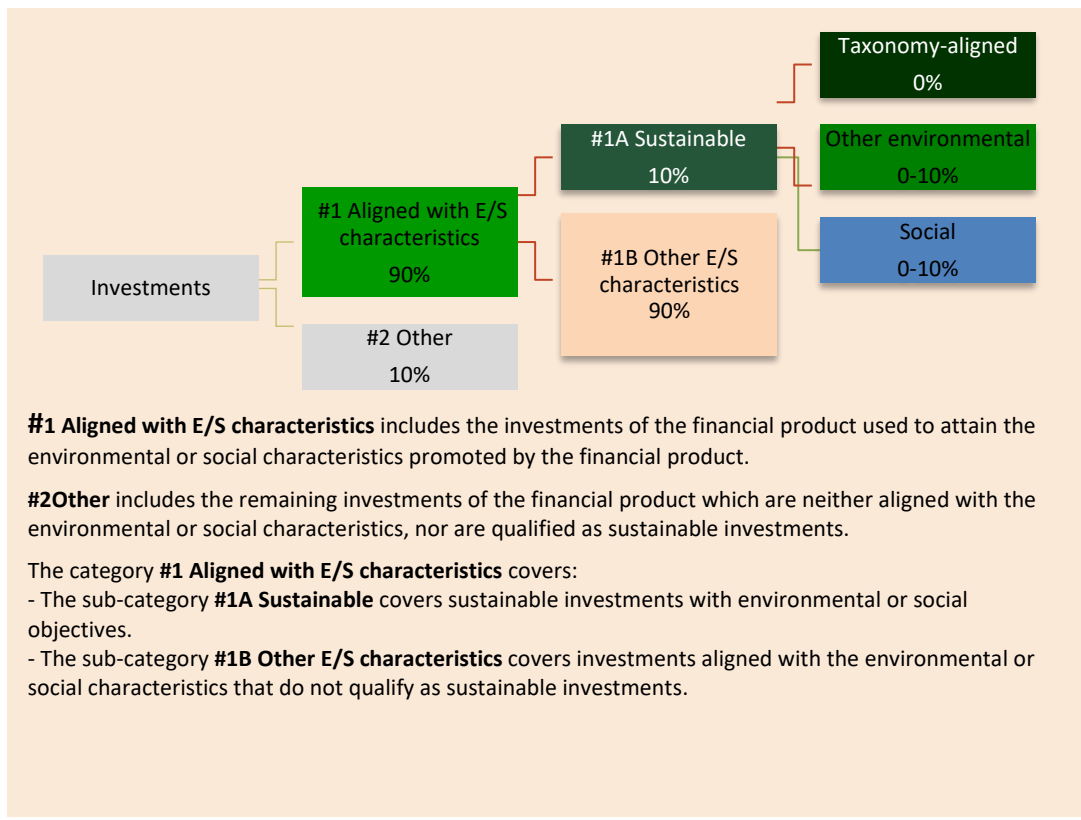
Investments

#1 Aligned with E/S characteristics
90%

#2 Other
10%

#1A Sustainable
10%

#1B Other E/S characteristics
90%

Taxonomy-aligned
0%

Other environmental
0-10%

Social
0-10%

**#1 Aligned with E/S characteristics** includes the investments of the financial product used to attain the environmental or social characteristics promoted by the financial product.

**#2Other** includes the remaining investments of the financial product which are neither aligned with the environmental or social characteristics, nor are qualified as sustainable investments.

The category **#1 Aligned with E/S characteristics** covers:
- The sub-category **#1A Sustainable** covers sustainable investments with environmental or social objectives.
- The sub-category **#1B Other E/S characteristics** covers investments aligned with the environmental or social characteristics that do not qualify as sustainable investments.